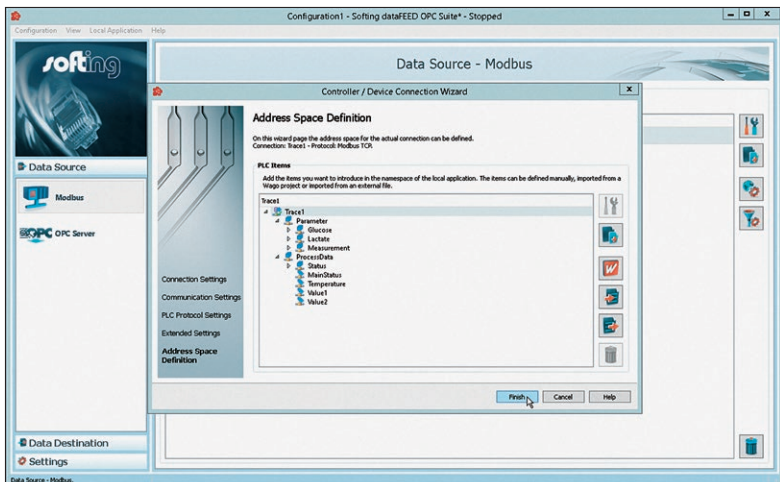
Configuration1 - Softing dataFEED OPC Suite* - Stopped

Configuration View Local Application Help

softing

Data Source - Modbus

Data Source

Modbus

OPC Server

Data Destination

Settings

Data Source - Modbus.

Controller / Device Connection Wizard

Address Space Definition

On this wizard page the address space for the actual connection can be defined.
Connection: Trace1 - Protocol: Modbus TCP.

PLC Items

Add the items you want to introduce in the namespace of the local application. The items can be defined manually, imported from a Wago project or imported from an external file.

Trace1
Trace1
Parameter
Glucose
Lactate
Measurement
ProcessData
Status
MainStatus
Temperature
Value1
Value2

Connection Settings

Communication Settings

PLC Protocol Settings

Extended Settings

Address Space Definition

Finish

Cancel

Help